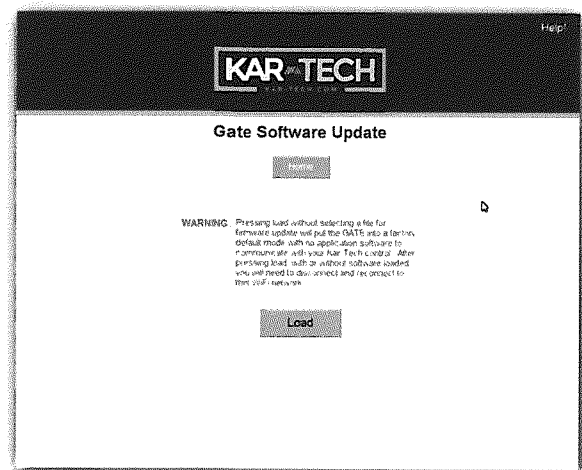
Help!

KAR TECH

KAR-TECH.COM

Gate Software Update

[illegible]

WARNING: Pressing load without selecting a file for firmware update will put the GATE into a factory default mode with no application software to communicate with your Kar Tech control. After pressing load with or without software loaded you will need to disconnect and reconnect to this WiFi network.

Load